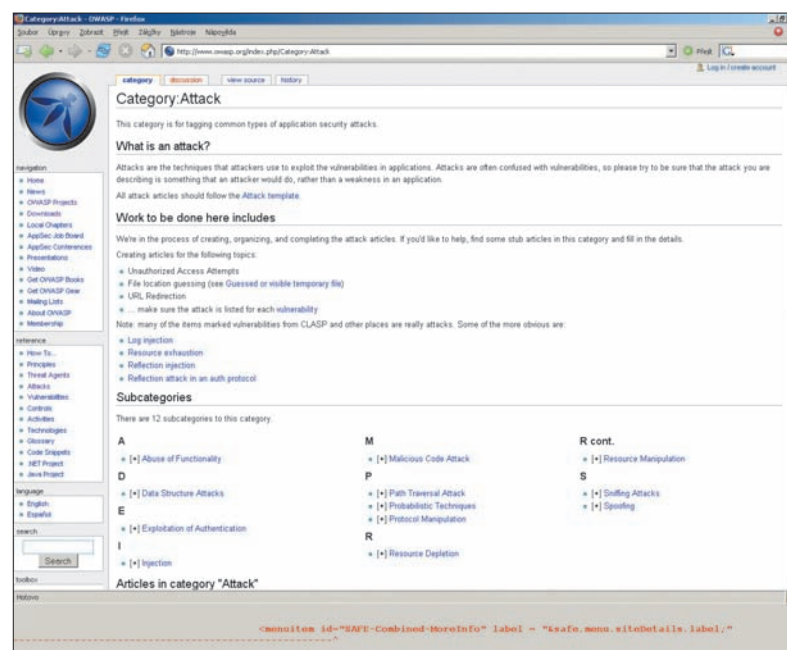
Category:Attack - OWASP - Firefox

Soubor Úpravy Zobrazit Přejít Záložky Nástroje Nápověda

http://www.owasp.org/index.php/Category:Attack

Přejít

Log in / create account

category discussion view source history

Category:Attack

This category is for tagging common types of application security attacks.

What is an attack?

Attacks are the techniques that attackers use to exploit the vulnerabilities in applications. Attacks are often confused with vulnerabilities, so please try to be sure that the attack you are describing is something that an attacker would do, rather than a weakness in an application.

All attack articles should follow the Attack template.

Work to be done here includes

We're in the process of creating, organizing, and completing the attack articles. If you'd like to help, find some stub articles in this category and fill in the details.

Creating articles for the following topics:

- Unauthorized Access Attempts
- File location guessing (see Guessed or visible temporary file)
- URL Redirection
- ... make sure the attack is listed for each vulnerability

Note: many of the items marked vulnerabilities from CLASP and other places are really attacks. Some of the more obvious are:

- Log injection
- Resource exhaustion
- Reflection injection
- Reflection attack in an auth protocol

Subcategories

There are 12 subcategories to this category.

A
- [+] Abuse of Functionality

D
- [+] Data Structure Attacks

E
- [+] Exploitation of Authentication

I
- [+] Injection

M
- [+] Malicious Code Attack

P
- [+] Path Traversal Attack
- [+] Probabilistic Techniques
- [+] Protocol Manipulation

R
- [+] Resource Depletion

R cont.
- [+] Resource Manipulation

S
- [+] Sniffing Attacks
- [+] Spoofing

Articles in category "Attack"

navigation
- Home
- News
- OWASP Projects
- Downloads
- Local Chapters
- AppSec Job Board
- AppSec Conferences
- Presentations
- Video
- Get OWASP Books
- Get OWASP Gear
- Mailing Lists
- About OWASP
- Membership

reference
- How To...
- Principles
- Threat Agents
- Attacks
- Vulnerabilities
- Controls
- Activities
- Technologies
- Glossary
- Code Snippets
- .NET Project
- Java Project

language
- English
- Español

search

Search

toolbox

Hotovo

<menuitem id="SAFE-Combined-MoreInfo" label = "&safe.menu.siteDetails.label;"
---------------------------------------------^